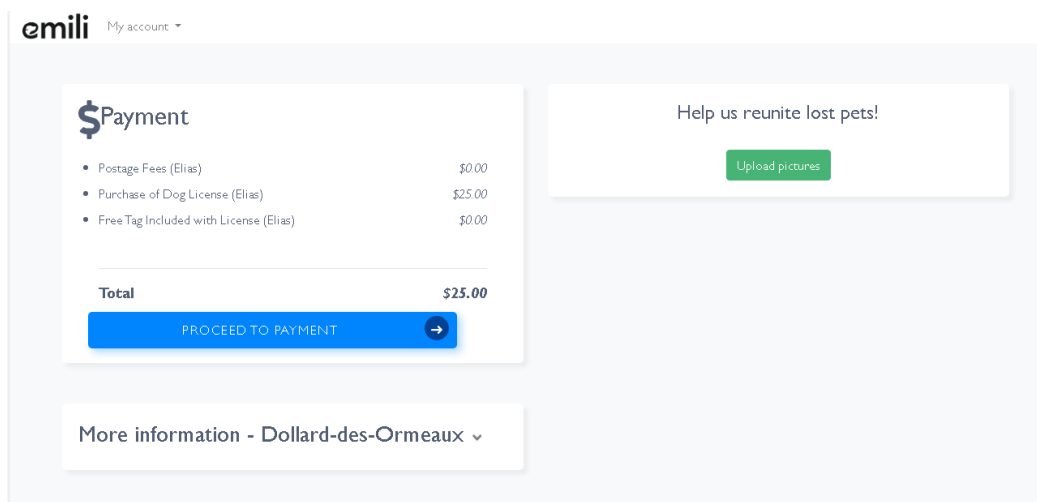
emili My account

$Payment

- Postage Fees (Elias) $0.00
- Purchase of Dog License (Elias) $25.00
- Free Tag Included with License (Elias) $0.00

Total $25.00

PROCEED TO PAYMENT

Help us reunite lost pets!

Upload pictures

More information - Dollard-des-Ormeaux